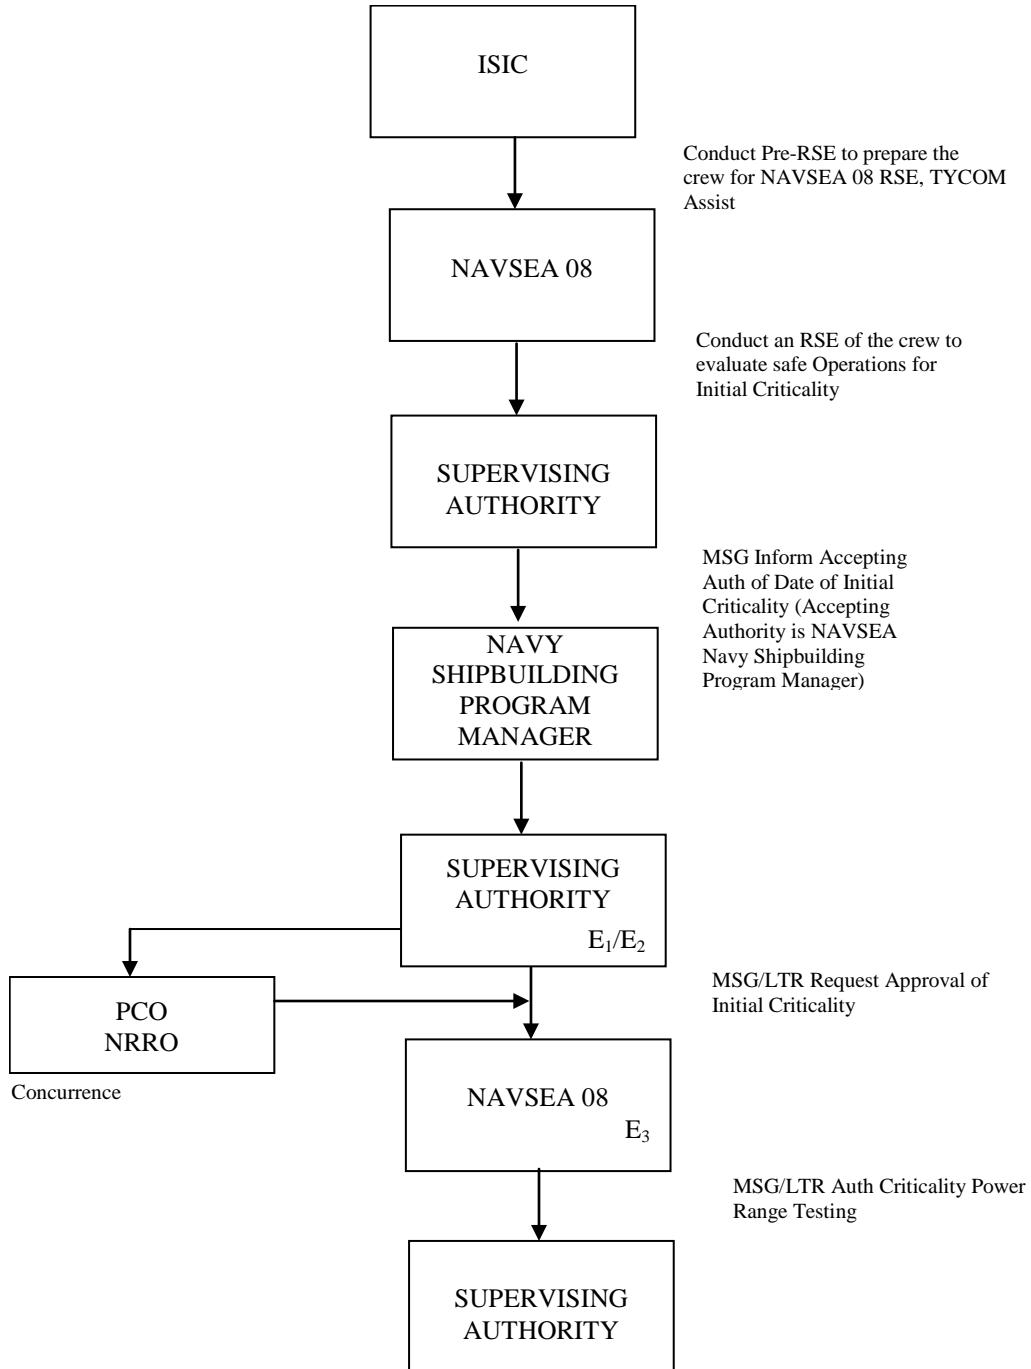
ISIC

Conduct Pre-RSE to prepare the crew for NAVSEA 08 RSE, TYCOM Assist

NAVSEA 08

Conduct an RSE of the crew to evaluate safe Operations for Initial Criticality

SUPERVISING AUTHORITY

MSG Inform Accepting Auth of Date of Initial Criticality (Accepting Authority is NAVSEA Navy Shipbuilding Program Manager)

NAVY SHIPBUILDING PROGRAM MANAGER

SUPERVISING AUTHORITY $E_1/E_2$

PCO NRRO

Concurrence

MSG/LTR Request Approval of Initial Criticality

NAVSEA 08 $E_3$

MSG/LTR Auth Criticality Power Range Testing

SUPERVISING AUTHORITY